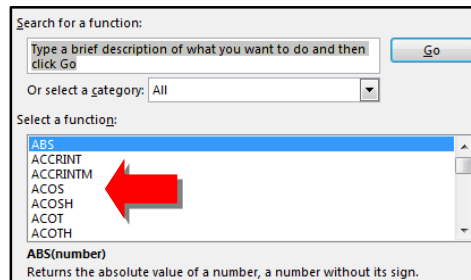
Search for a function:

Type a brief description of what you want to do and then click Go

Go

Or select a category: All

Select a function:

ABS
ACCRINT
ACCRINTM
ACOS
ACOSH
ACOT
ACOTH

ABS(number)
Returns the absolute value of a number, a number without its sign.